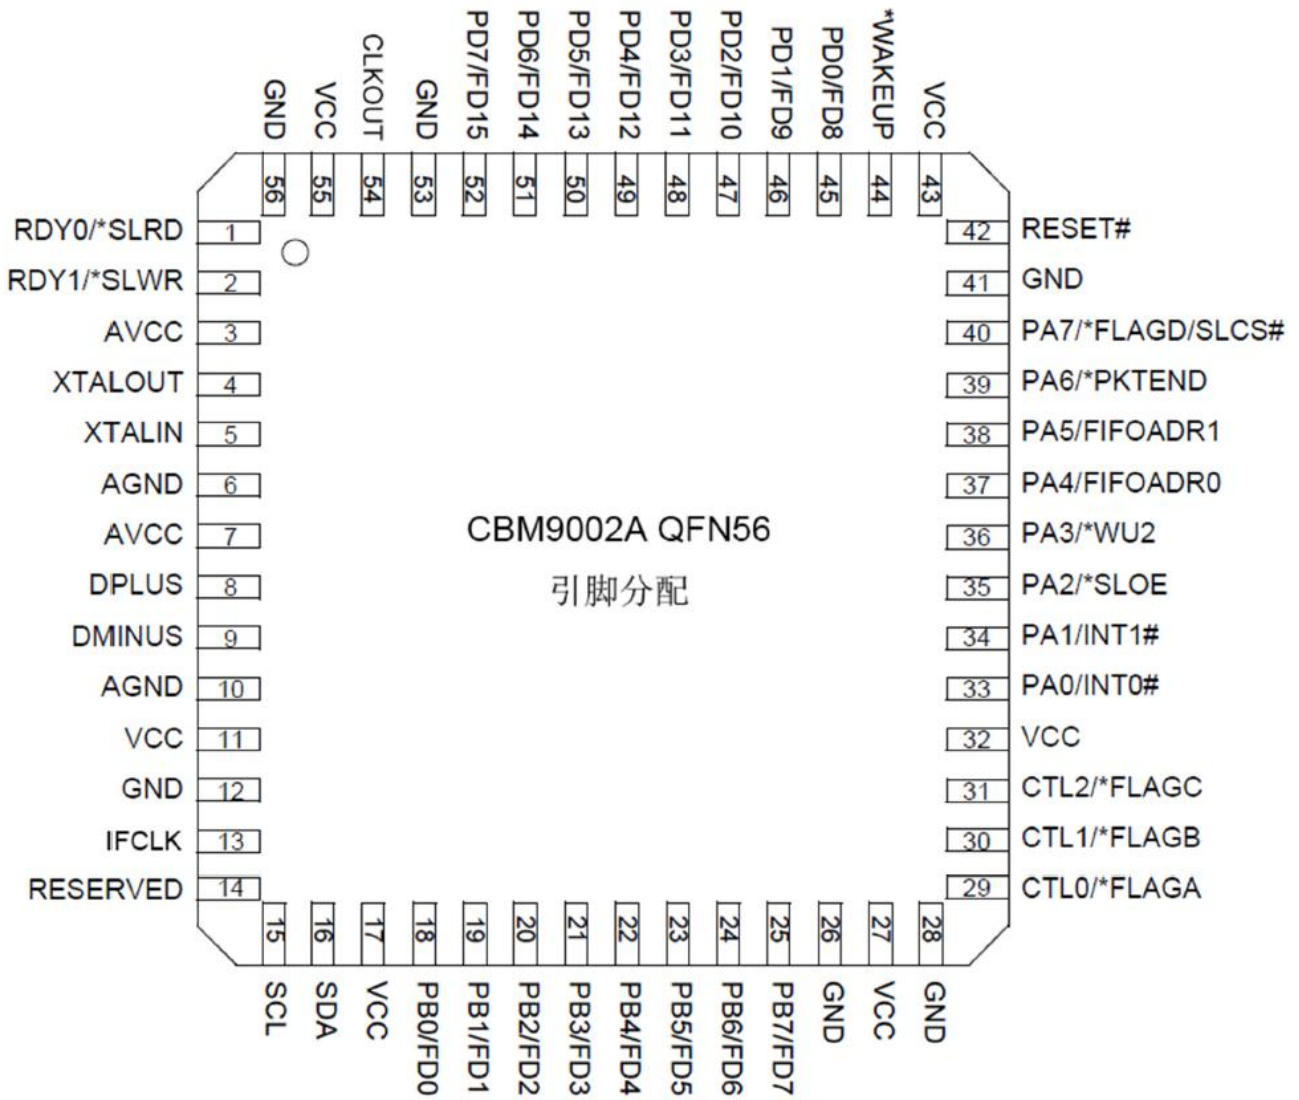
GND VCC CLKOUT GND PD7/FD15 PD6/FD14 PD5/FD13 PD4/FD12 PD3/FD11 PD2/FD10 PD1/FD9 PD0/FD8 *WAKEUP VCC

56 55 54 53 52 51 50 49 48 47 46 45 44 43

RDY0/*SLRD 1
RDY1/*SLWR 2
AVCC 3
XTALOUT 4
XTALIN 5
AGND 6
AVCC 7
DPLUS 8
DMINUS 9
AGND 10
VCC 11
GND 12
IFCLK 13
RESERVED 14

42 RESET#
41 GND
40 PA7/*FLAGD/SLCS#
39 PA6/*PKTEND
38 PA5/FIFOADR1
37 PA4/FIFOADR0
36 PA3/*WU2
35 PA2/*SLOE
34 PA1/INT1#
33 PA0/INT0#
32 VCC
31 CTL2/*FLAGC
30 CTL1/*FLAGB
29 CTL0/*FLAGA

CBM9002A QFN56

引脚分配

15 16 17 18 19 20 21 22 23 24 25 26 27 28

SCL SDA VCC PB0/FD0 PB1/FD1 PB2/FD2 PB3/FD3 PB4/FD4 PB5/FD5 PB6/FD6 PB7/FD7 GND VCC GND